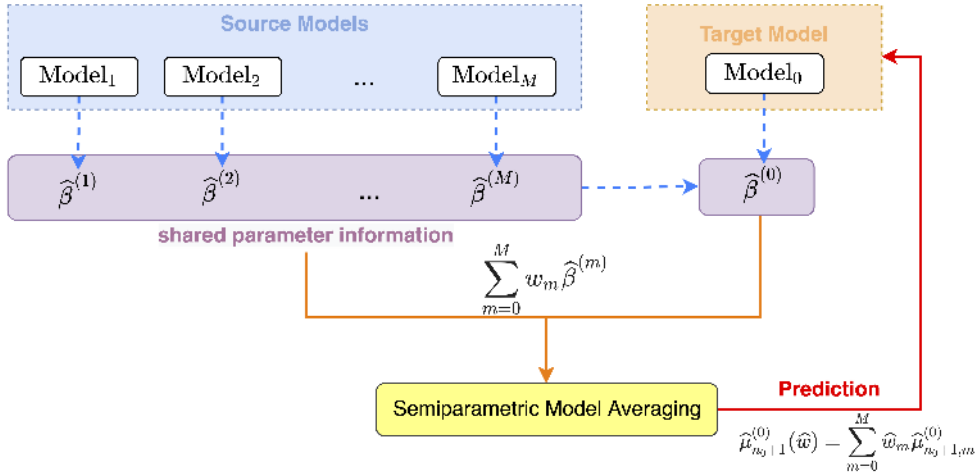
Source Models

$\mathrm{Model}_1$ $\mathrm{Model}_2$ ... $\mathrm{Model}_M$

Target Model

$\mathrm{Model}_0$

$\widehat{\beta}^{(1)}$ $\widehat{\beta}^{(2)}$ ... $\widehat{\beta}^{(M)}$

$\widehat{\beta}^{(0)}$

shared parameter information

$\sum_{m=0}^{M} w_m \widehat{\beta}^{(m)}$

Semiparametric Model Averaging

Prediction

$\widehat{\mu}^{(0)}_{n_0+1}(\widehat{w}) = \sum_{m=0}^{M} \widehat{w}_m \widehat{\mu}^{(0)}_{n_0+1,m}$